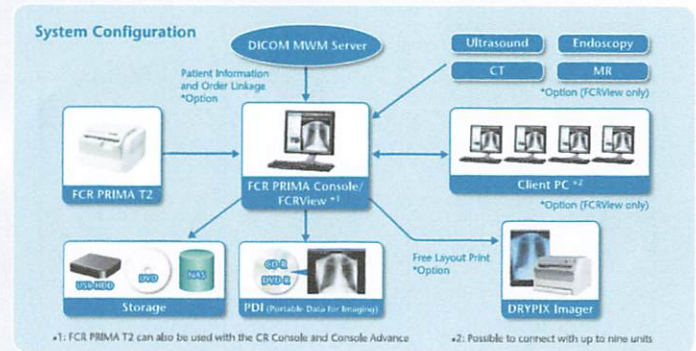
System Configuration

DICOM MWM Server

Ultrasound

Endoscopy

CT

MR

*Option (FCRView only)

Patient Information and Order Linkage *Option

FCR PRIMA T2

FCR PRIMA Console/ FCRView *1

Client PC *2

*Option (FCRView only)

USB HDD

DVD

NAS

Storage

CD-R

DVD-R

PDI (Portable Data for Imaging)

Free Layout Print *Option

DRYPIX Imager

*1: FCR PRIMA T2 can also be used with the CR Console and Console Advance

*2: Possible to connect with up to nine units